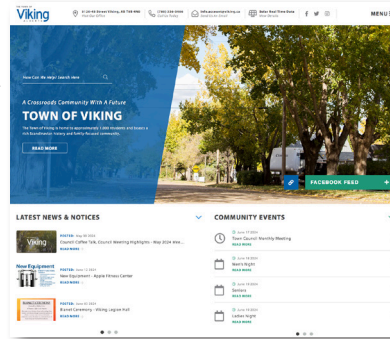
THE TOWN OF Viking

5120 50 Street Viking, AB T0B 4N0 Monday-Friday

(780) 336-3466 Call us today

info@townofviking.ca Send us an email

Solar Real Time Data View Details

MENU

How Can We Help? Search Here

A Crossroads Community With A Future

TOWN OF VIKING

The Town of Viking is home to approximately 1,000 residents and boasts a rich Scandinavian history and family focused community.

READ MORE

FACEBOOK FEED +

LATEST NEWS & NOTICES

Viking

POSTED: May 28 2024

Council Coffee Talk, Council Meeting Highlights - May 2024 Mee...

READ MORE

New Equipment

POSTED: June 11 2024

New Equipment - Apple Fitness Center

READ MORE

POSTED: June 10 2024

Blanket Ceremony - Viking Legion Hall

READ MORE

COMMUNITY EVENTS

June 17 2024

Town Council Monthly Meeting

READ MORE

June 18 2024

Men's Night

READ MORE

June 19 2024

Seniors

READ MORE

June 19 2024

Ladies Night

READ MORE